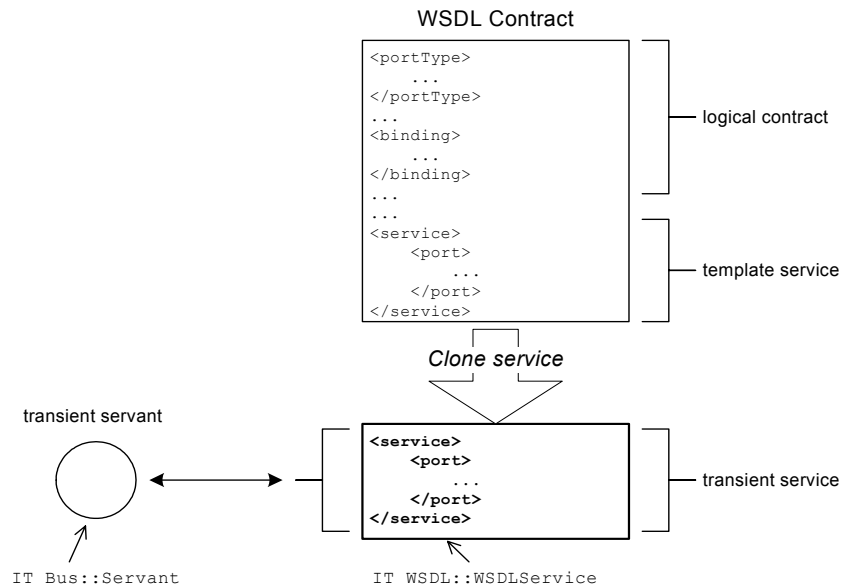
WSDL Contract

<portType>
...
</portType>
...
<binding>
...
</binding>
...
...
<service>
<port>
...
</port>
</service>

logical contract

template service

Clone service

transient servant

<service>
<port>
...
</port>
</service>

transient service

IT Bus::Servant

IT WSDL::WSDLService